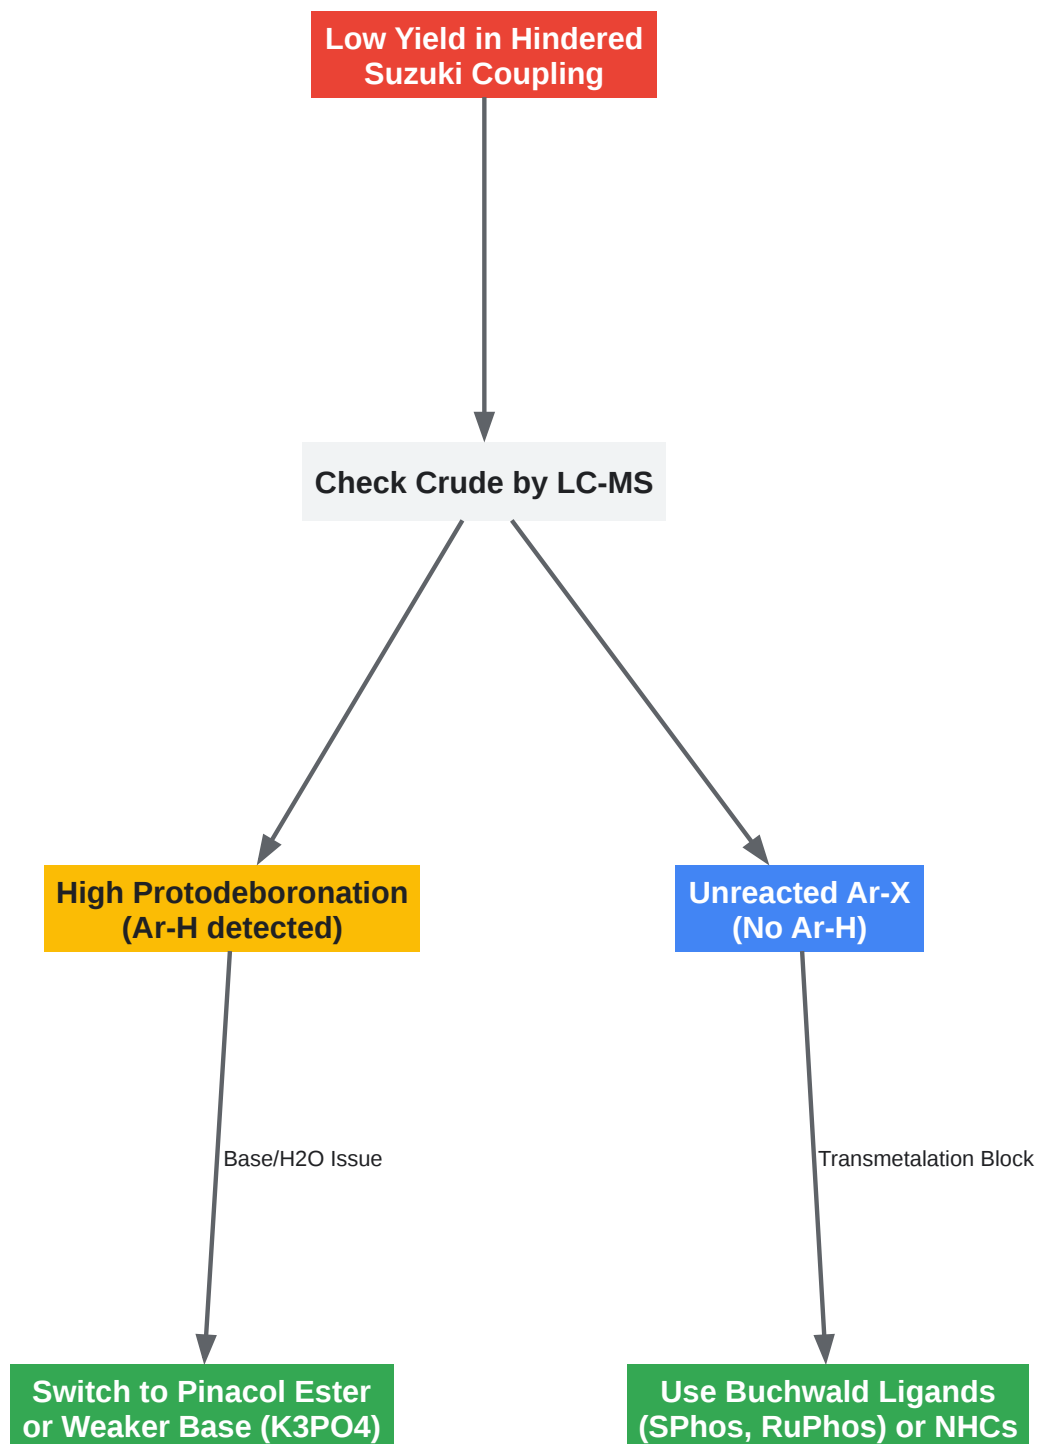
Low Yield in Hindered Suzuki Coupling

Check Crude by LC-MS

High Protodeboronation (Ar-H detected)

Unreacted Ar-X (No Ar-H)

Base/H2O Issue

Transmetalation Block

Switch to Pinacol Ester or Weaker Base (K3PO4)

Use Buchwald Ligands (SPhos, RuPhos) or NHCs